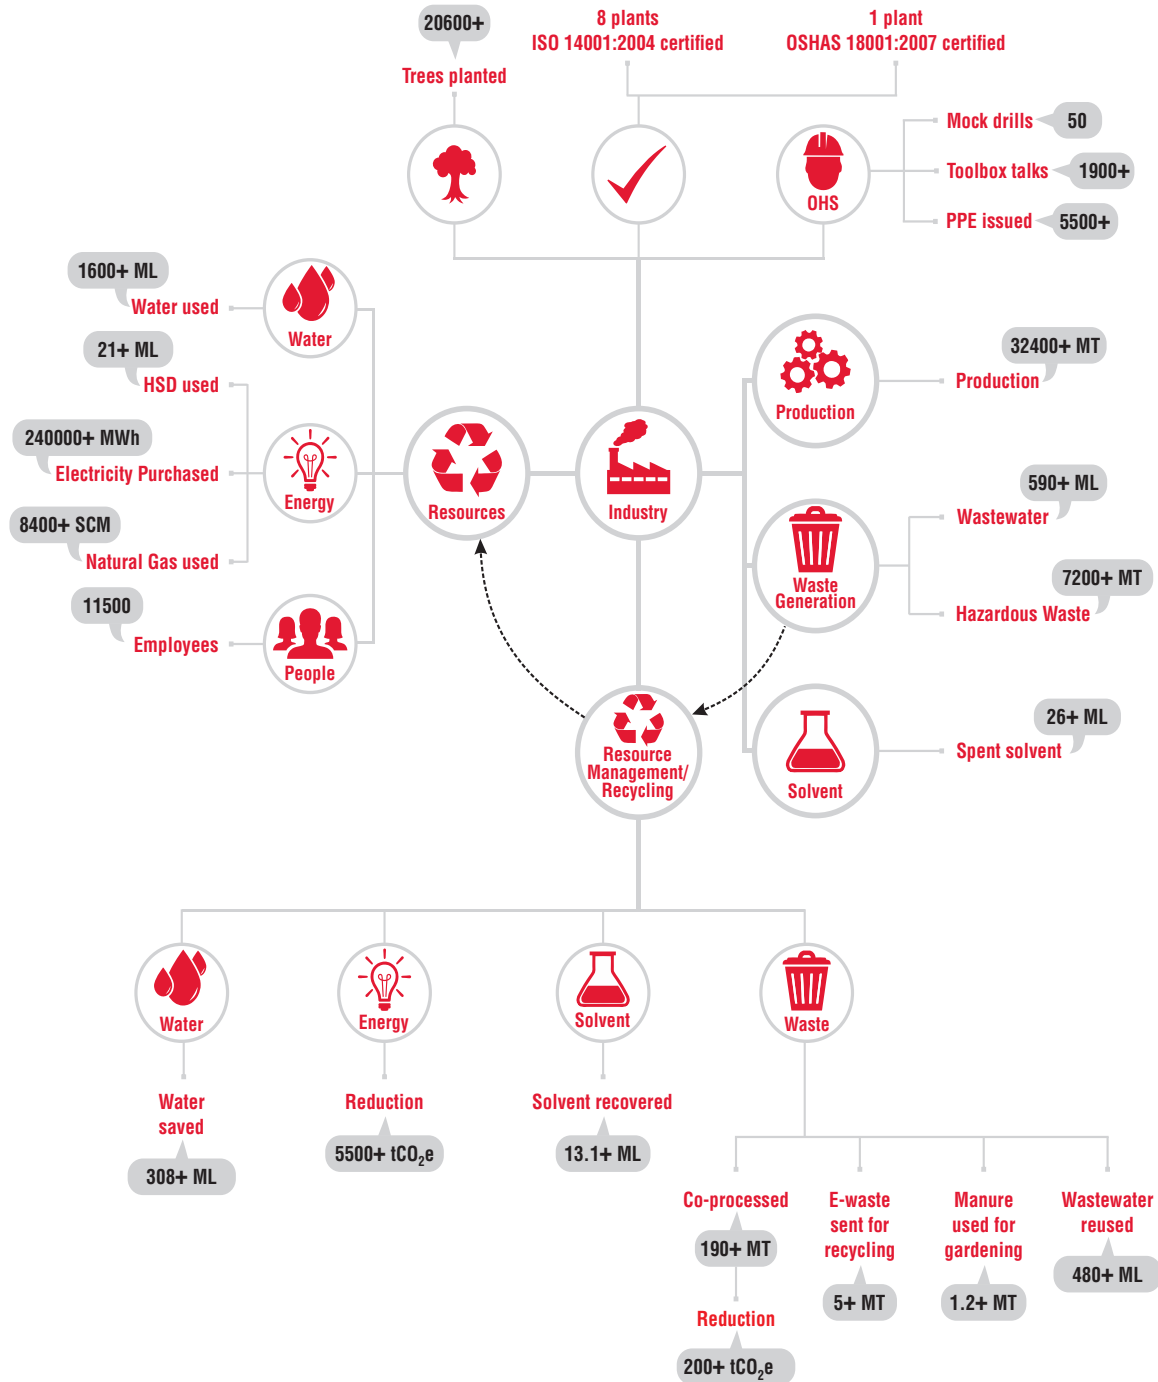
20600+
Trees planted

8 plants
ISO 14001:2004 certified

1 plant
OSHAS 18001:2007 certified

OHS

Mock drills 50
Toolbox talks 1900+
PPE issued 5500+

1600+ ML
Water used
Water

21+ ML
HSD used

240000+ MWh
Electricity Purchased
Energy

8400+ SCM
Natural Gas used

11500
Employees
People

Resources

Industry

Production
32400+ MT
Production

Waste Generation
590+ ML
Wastewater
7200+ MT
Hazardous Waste

Solvent
26+ ML
Spent solvent

Resource Management/ Recycling

Water
Water saved
308+ ML

Energy
Reduction
5500+ $tCO_2e$

Solvent
Solvent recovered
13.1+ ML

Waste

Co-processed
190+ MT
Reduction
200+ $tCO_2e$

E-waste sent for recycling
5+ MT

Manure used for gardening
1.2+ MT

Wastewater reused
480+ ML